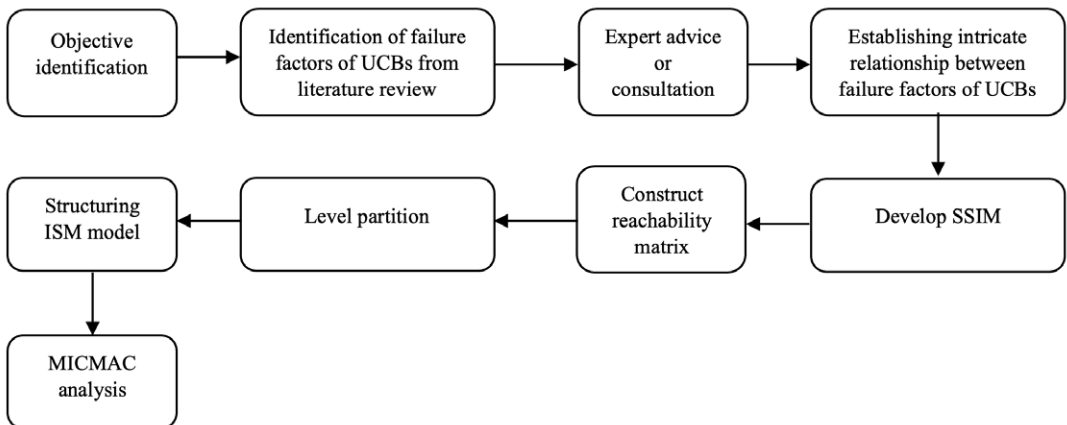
Objective identification

Identification of failure factors of UCBs from literature review

Expert advice or consultation

Establishing intricate relationship between failure factors of UCBs

Develop SSIM

Construct reachability matrix

Level partition

Structuring ISM model

MICMAC analysis